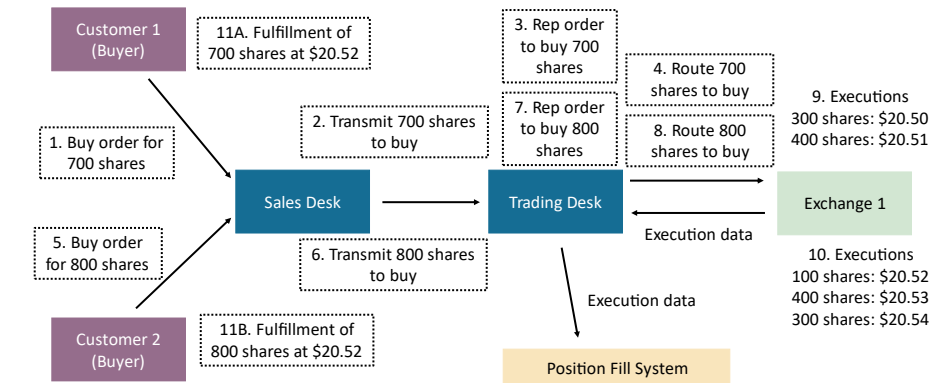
Customer 1 (Buyer)

11A. Fulfillment of 700 shares at \$20.52

3. Rep order to buy 700 shares

4. Route 700 shares to buy

9. Executions
300 shares: \$20.50
400 shares: \$20.51

1. Buy order for 700 shares

2. Transmit 700 shares to buy

7. Rep order to buy 800 shares

8. Route 800 shares to buy

Sales Desk

Trading Desk

Exchange 1

Execution data

5. Buy order for 800 shares

6. Transmit 800 shares to buy

10. Executions
100 shares: \$20.52
400 shares: \$20.53
300 shares: \$20.54

Execution data

Customer 2 (Buyer)

11B. Fulfillment of 800 shares at \$20.52

Position Fill System